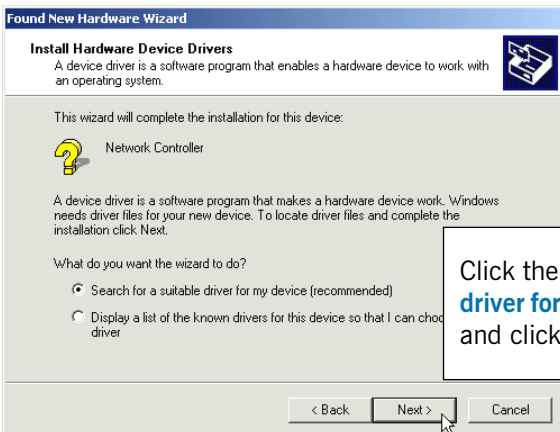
Found New Hardware Wizard

Install Hardware Device Drivers
A device driver is a software program that enables a hardware device to work with an operating system.

This wizard will complete the installation for this device:

Network Controller

A device driver is a software program that makes a hardware device work. Windows needs driver files for your new device. To locate driver files and complete the installation click Next.

What do you want the wizard to do?

Search for a suitable driver for my device (recommended)

Display a list of the known drivers for this device so that I can choo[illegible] driver

Click the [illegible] driver for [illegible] and click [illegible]

< Back

Next >

Cancel